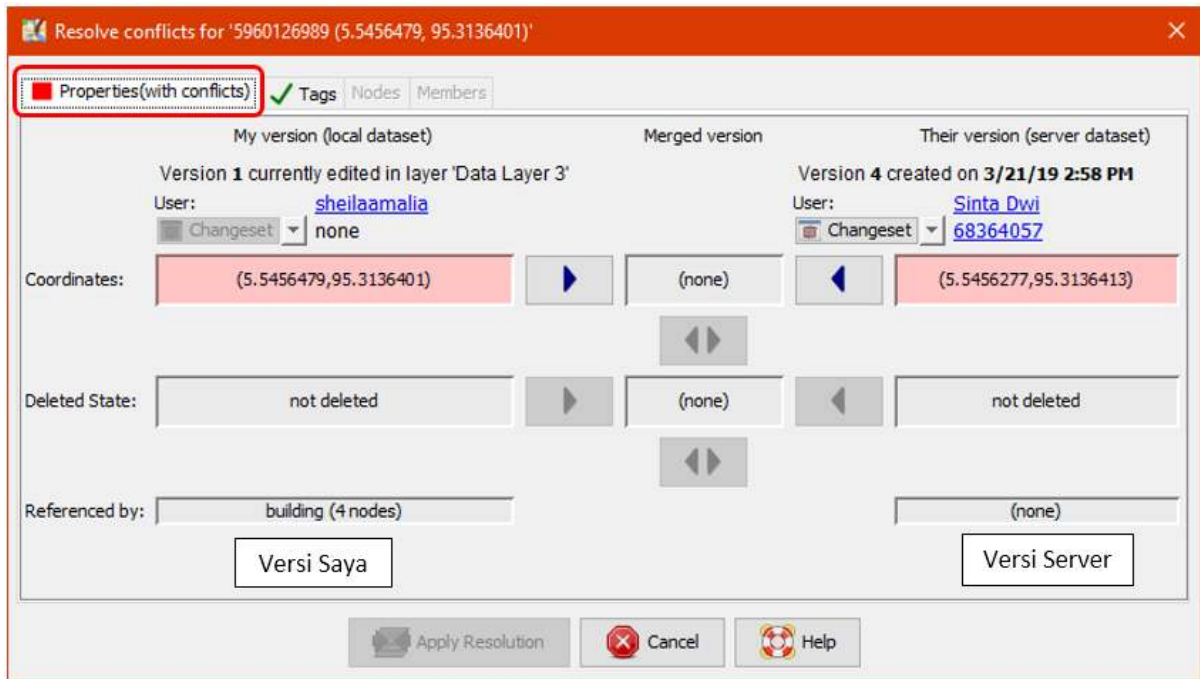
Resolve conflicts for '5960126989 (5.5456479, 95.3136401)'

Properties(with conflicts) Tags Nodes Members

My version (local dataset)

Merged version

Their version (server dataset)

Version **1** currently edited in layer 'Data Layer 3'

Version **4** created on **3/21/19 2:58 PM**

User: sheilaamalia

Changeset none

User: Sinta Dwi

Changeset 68364057

Coordinates: (5.5456479,95.3136401) (none) (5.5456277,95.3136413)

Deleted State: not deleted (none) not deleted

Referenced by: building (4 nodes) (none)

Versi Saya

Versi Server

Apply Resolution Cancel Help